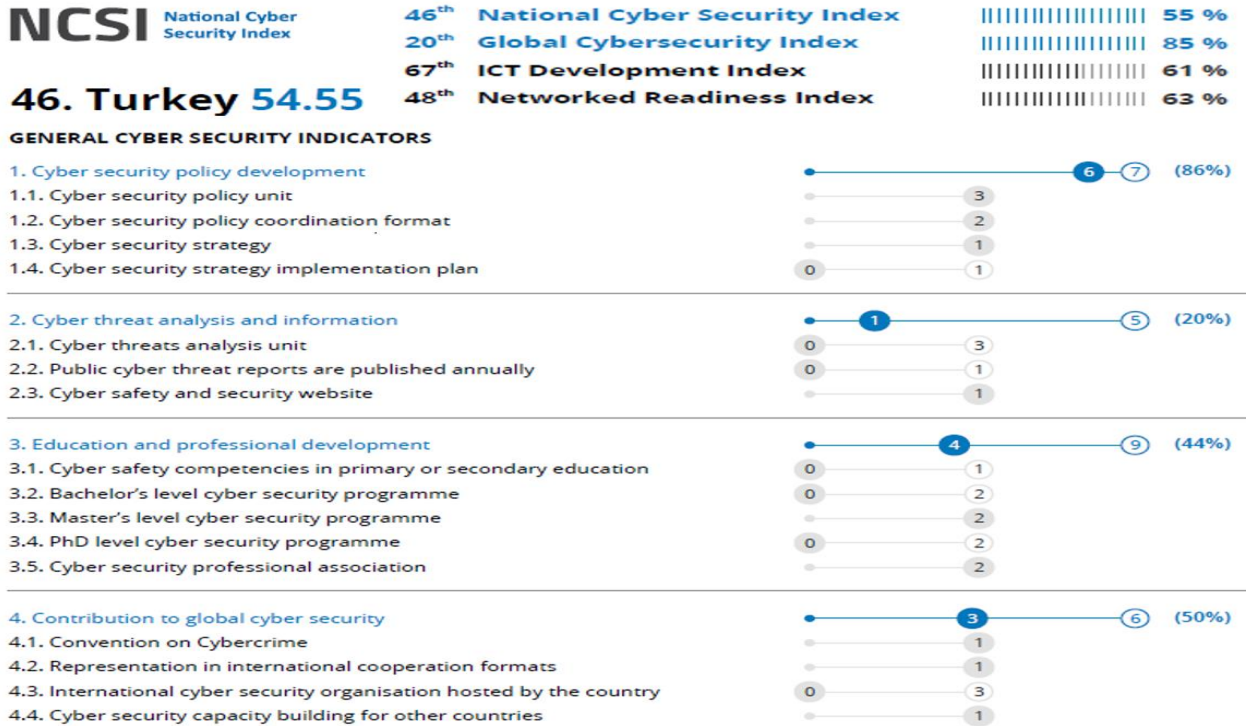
NCSI National Cyber Security Index

46. Turkey 54.55

| | | |
|---|---|---|
| 46th | National Cyber Security Index | 55 % |
| 20th | Global Cybersecurity Index | 85 % |
| 67th | ICT Development Index | 61 % |
| 48th | Networked Readiness Index | 63 % |

GENERAL CYBER SECURITY INDICATORS

1. Cyber security policy development 6 7 (86%)
1.1. Cyber security policy unit 3
1.2. Cyber security policy coordination format 2
1.3. Cyber security strategy 1
1.4. Cyber security strategy implementation plan 0 1

2. Cyber threat analysis and information 1 5 (20%)
2.1. Cyber threats analysis unit 0 3
2.2. Public cyber threat reports are published annually 0 1
2.3. Cyber safety and security website 1

3. Education and professional development 4 9 (44%)
3.1. Cyber safety competencies in primary or secondary education 0 1
3.2. Bachelor's level cyber security programme 0 2
3.3. Master's level cyber security programme 2
3.4. PhD level cyber security programme 0 2
3.5. Cyber security professional association 2

4. Contribution to global cyber security 3 6 (50%)
4.1. Convention on Cybercrime 1
4.2. Representation in international cooperation formats 1
4.3. International cyber security organisation hosted by the country 0 3
4.4. Cyber security capacity building for other countries 1